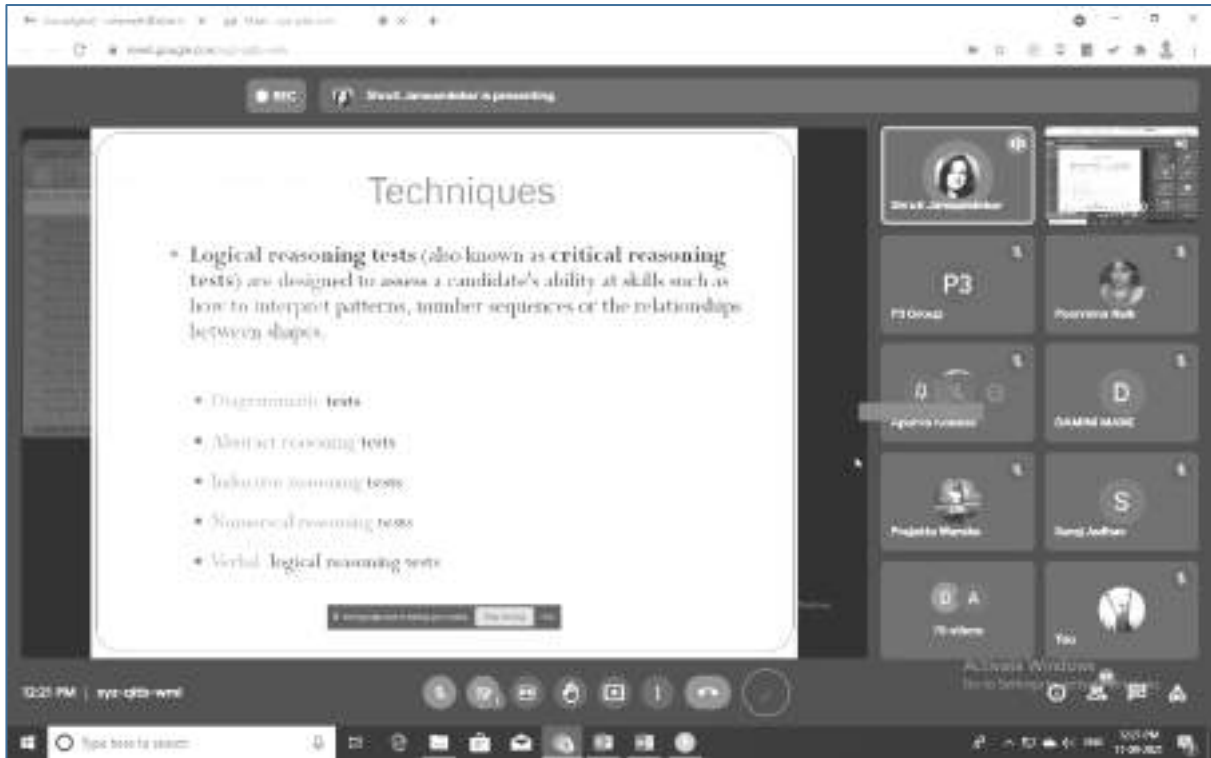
REC

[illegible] is presenting

Techniques

• **Logical reasoning tests** (also known as **critical reasoning tests**) are designed to assess a candidate's ability at skills such as how to interpret patterns, number sequences or the relationships between shapes.

• Diagrammatic tests

• Abstract reasoning tests

• Inductive reasoning tests

• Numerical reasoning tests

• Verbal logical reasoning tests

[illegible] Stop sharing Hide

P3

P3 Group

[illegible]

D

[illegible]

S

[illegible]

D A

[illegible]

You

Activate Windows

12:21 PM | syz-qtis-wmi

Type here to search